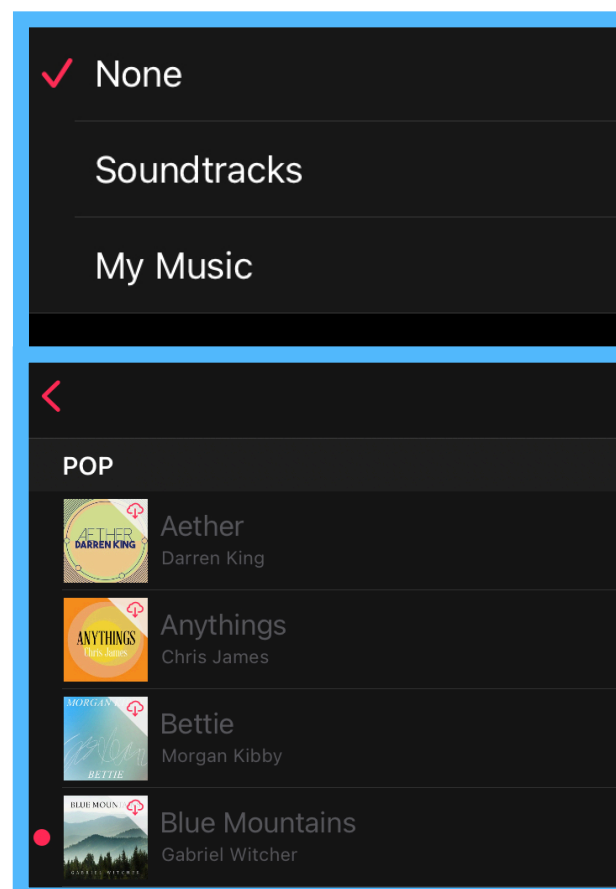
None

Soundtracks

My Music

POP

AETHER
DARREN KING

Aether
Darren King

ANYTHINGS
Chris James

Anythings
Chris James

MORGAN
BETTIE

Bettie
Morgan Kibby

BLUE MOUN
GABRIEL WITCHER

Blue Mountains
Gabriel Witcher